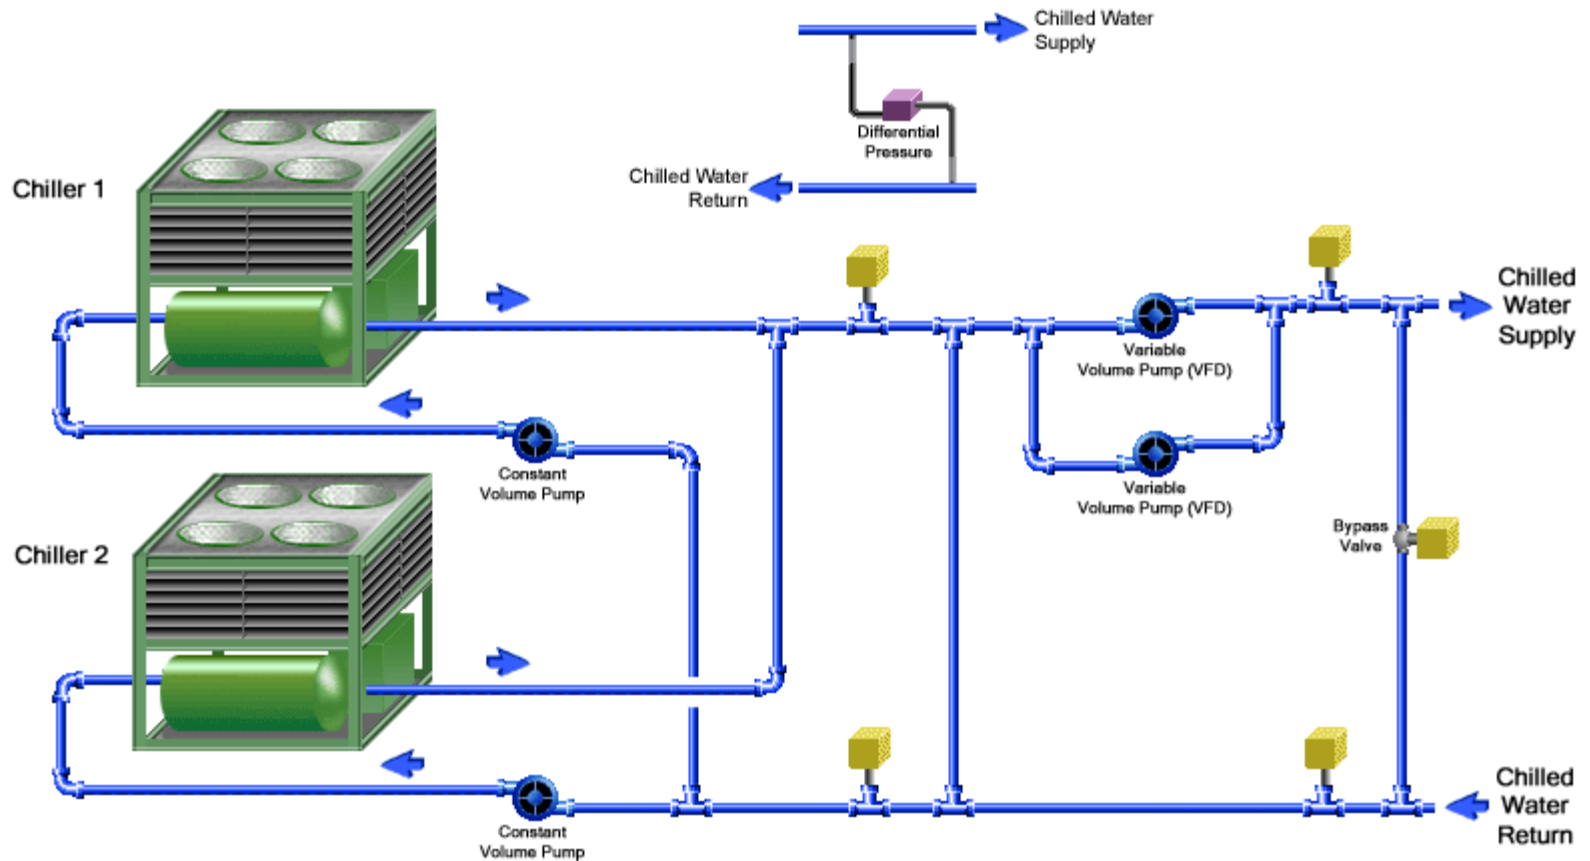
Chilled Water Supply

Differential Pressure

Chilled Water Return

Chiller 1

Variable Volume Pump (VFD)

Chilled Water Supply

Constant Volume Pump

Variable Volume Pump (VFD)

Chiller 2

Bypass Valve

Chilled Water Return

Constant Volume Pump